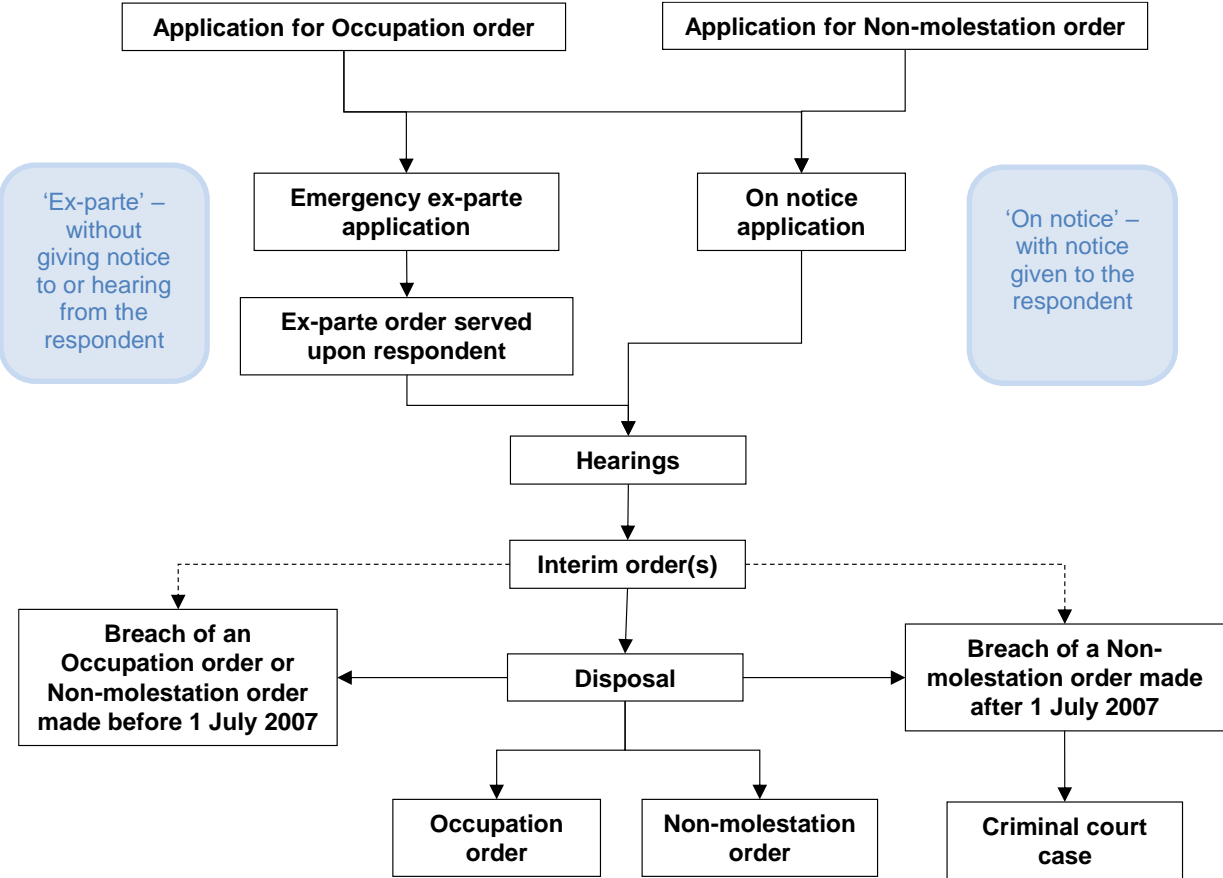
Application for Occupation order

Application for Non-molestation order

'Ex-parte' – without giving notice to or hearing from the respondent

Emergency ex-parte application

On notice application

'On notice' – with notice given to the respondent

Ex-parte order served upon respondent

Hearings

Interim order(s)

Breach of an Occupation order or Non-molestation order made before 1 July 2007

Disposal

Breach of a Non-molestation order made after 1 July 2007

Occupation order

Non-molestation order

Criminal court case